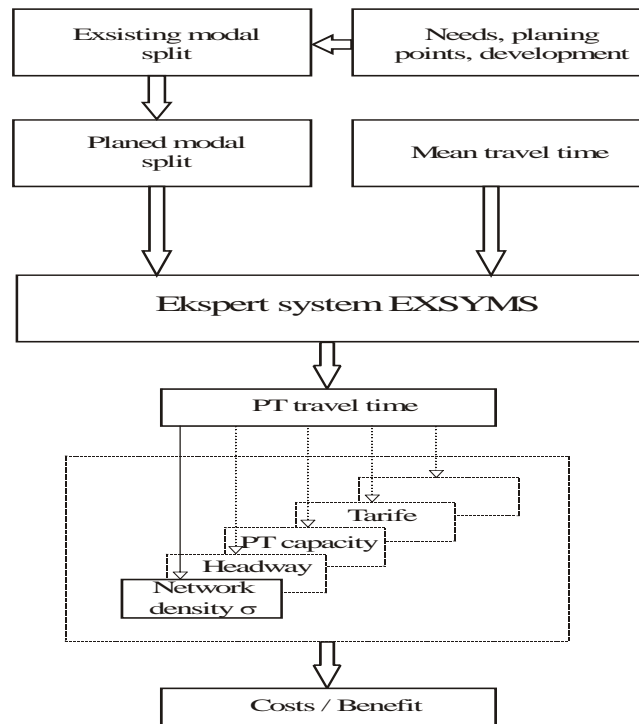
Exsisting modal split

Needs, planing points, development

Planed modal split

Mean travel time

Ekspert system EXSYMS

PT travel time

Tarife

PT capacity

Headway

Network density $\sigma$

Costs / Benefit